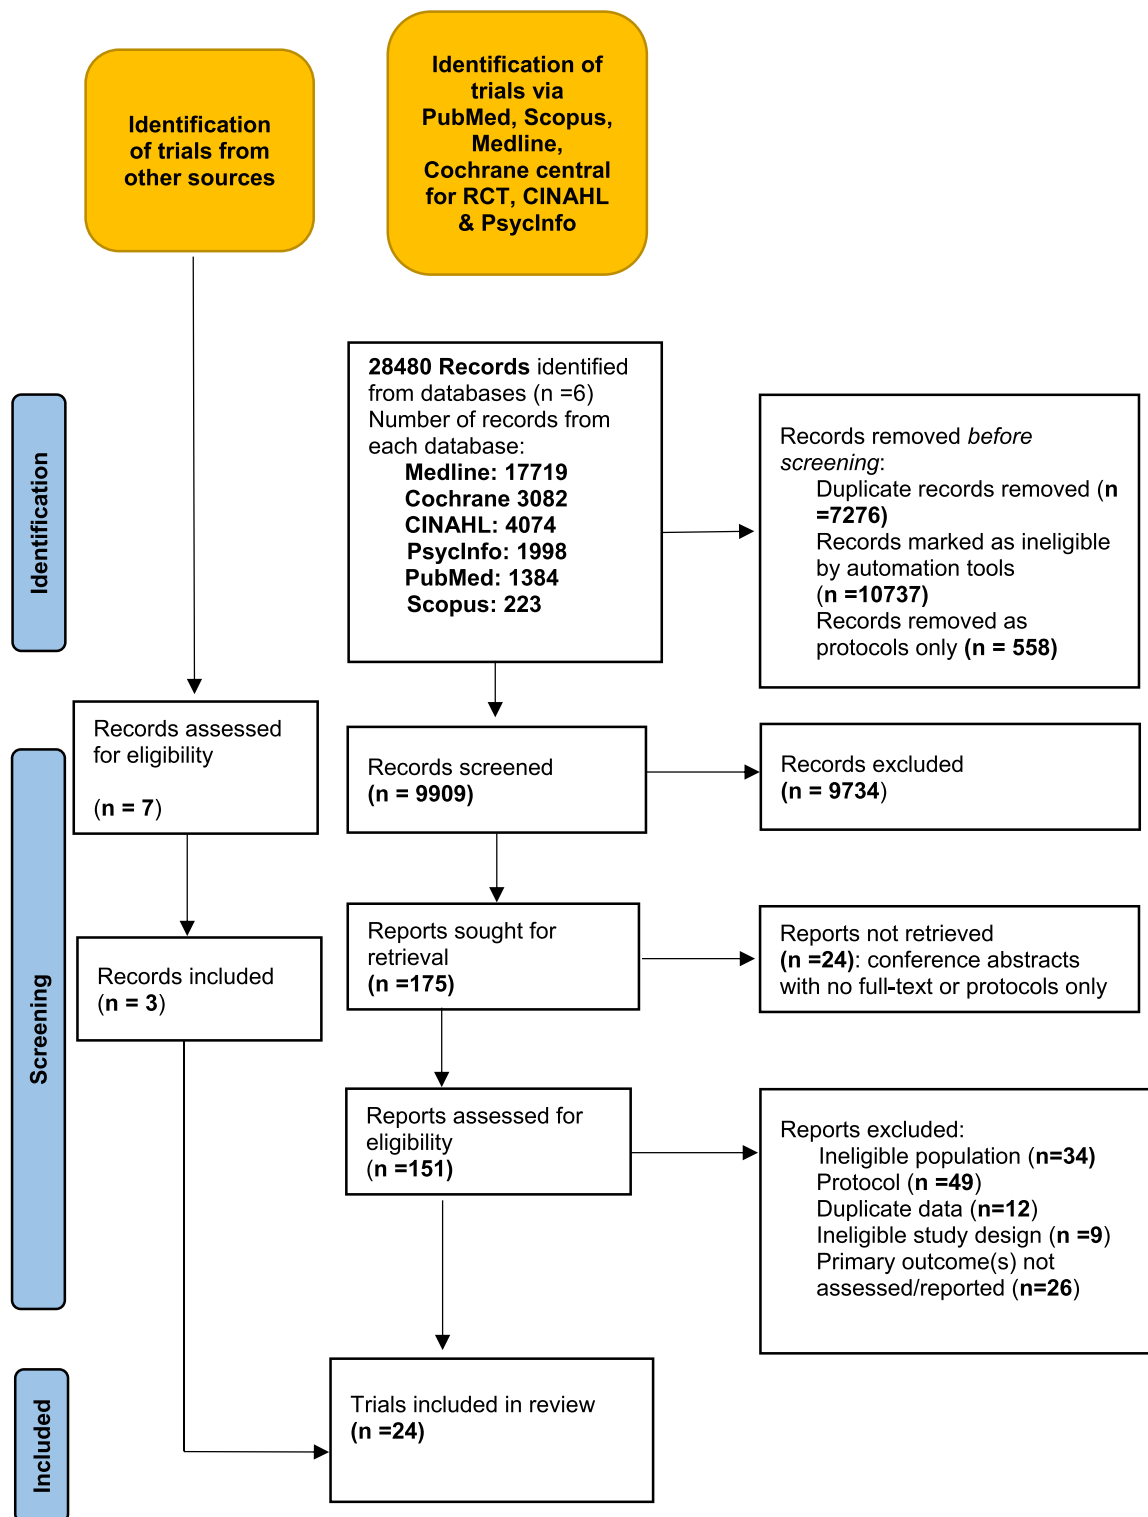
Identification of trials from other sources

Identification of trials via PubMed, Scopus, Medline, Cochrane central for RCT, CINAHL & PsycInfo

Identification

28480 Records identified from databases (n =6)
Number of records from each database:
Medline: 17719
Cochrane 3082
CINAHL: 4074
PsycInfo: 1998
PubMed: 1384
Scopus: 223

Records removed *before screening*:
Duplicate records removed (n =7276)
Records marked as ineligible by automation tools (n =10737)
Records removed as protocols only (n = 558)

Screening

Records assessed for eligibility

(n = 7)

Records screened
(n = 9909)

Records excluded
(n = 9734)

Records included
(n = 3)

Reports sought for retrieval
(n =175)

Reports not retrieved
(n =24): conference abstracts with no full-text or protocols only

Reports assessed for eligibility
(n =151)

Reports excluded:
Ineligible population (n=34)
Protocol (n =49)
Duplicate data (n=12)
Ineligible study design (n =9)
Primary outcome(s) not assessed/reported (n=26)

Included

Trials included in review
(n =24)